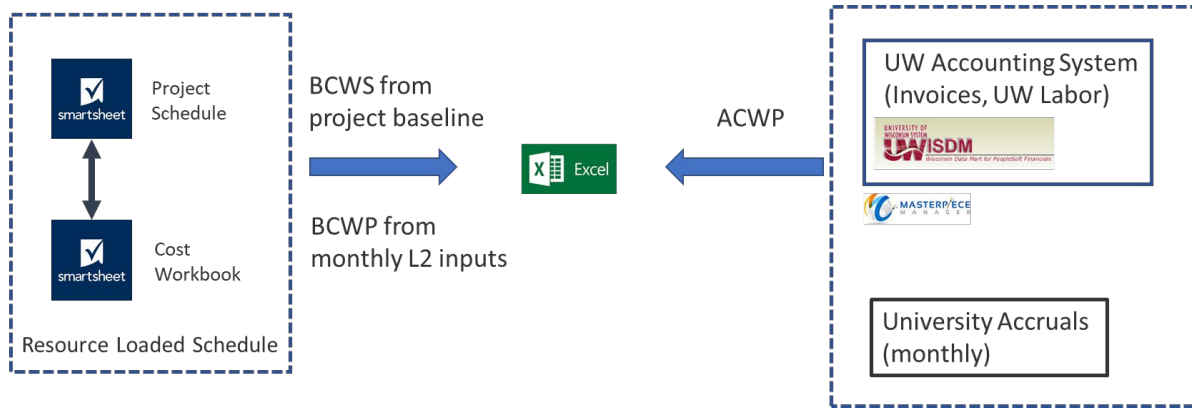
smartsheet

Project Schedule

smartsheet

Cost Workbook

Resource Loaded Schedule

BCWS from project baseline

BCWP from monthly L2 inputs

Excel

ACWP

UW Accounting System (Invoices, UW Labor)

UNIVERSITY OF WISCONSIN SYSTEM UWISDM Wisconsin Data Mart for PeopleSoft Financials

MASTERPIECE MANAGER

University Accruals (monthly)